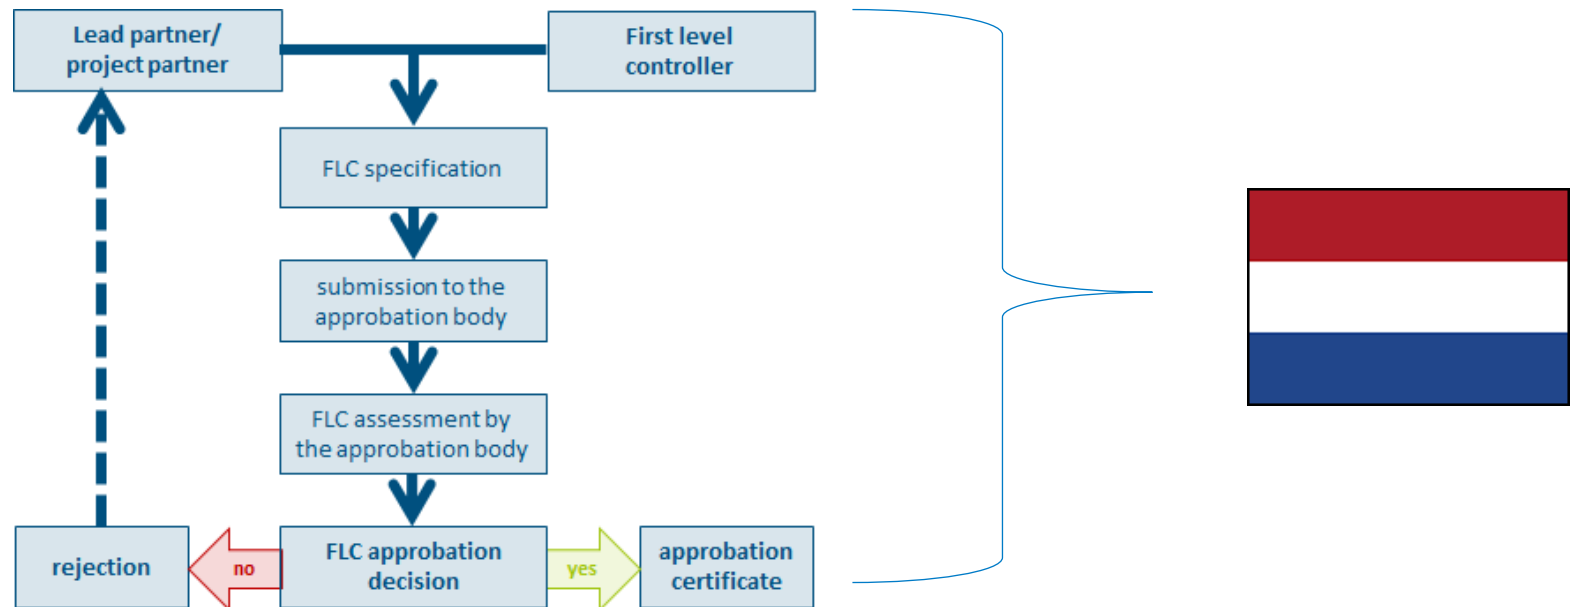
Lead partner/ project partner

First level controller

FLC specification

submission to the approbation body

FLC assessment by the approbation body

rejection

no

FLC approbation decision

yes

approbation certificate